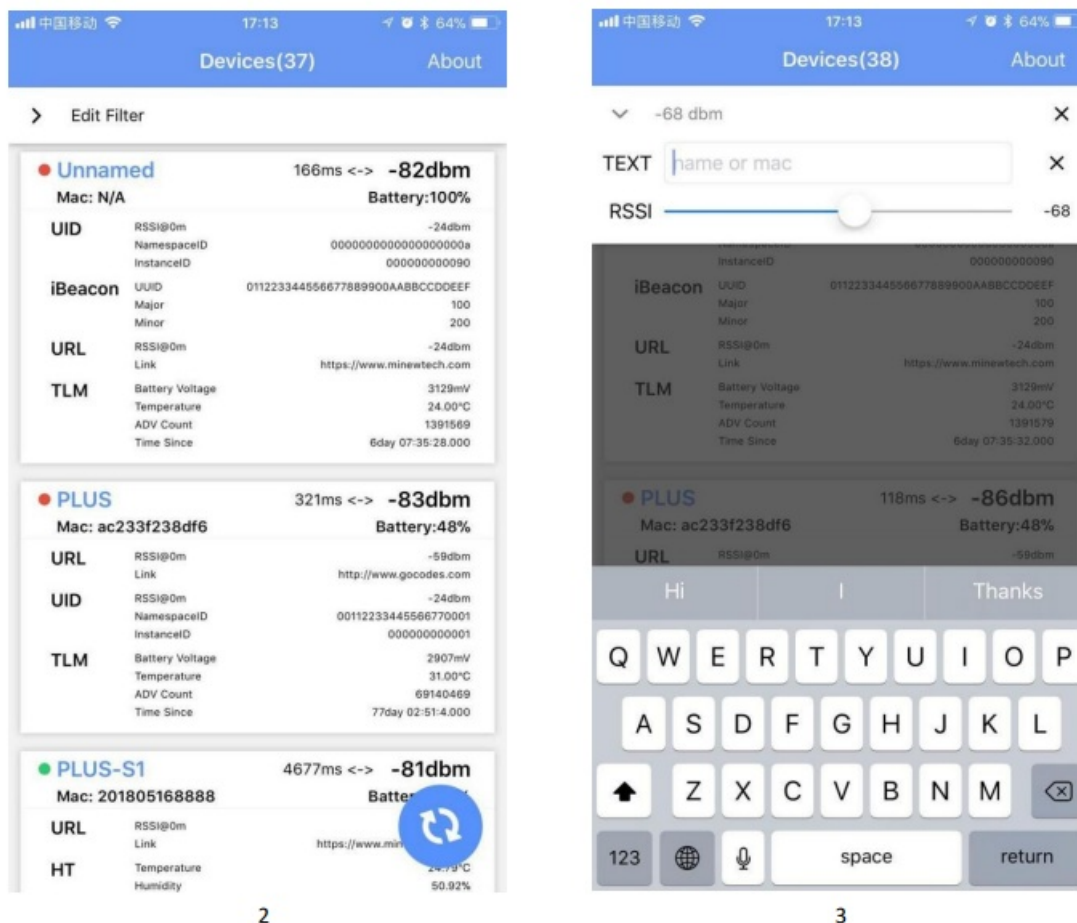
中国移动 17:13 64%

Devices(37) About

> Edit Filter

Unnamed 166ms <-> -82dbm
Mac: N/A Battery:100%

UID RSSI@0m -24dbm
NamespaceID 0000000000000000000a
InstanceID 000000000090

iBeacon UUID 0112233445566778899 00AABBCCDDEEF
Major 100
Minor 200

URL RSSI@0m -24dbm
Link https://www.minewtech.com

TLM Battery Voltage 3129mV
Temperature 24.00°C
ADV Count 1391569
Time Since 6day 07:35:28.000

PLUS 321ms <-> -83dbm
Mac: ac233f238df6 Battery:48%

URL RSSI@0m -59dbm
Link http://www.gocodes.com

UID RSSI@0m -24dbm
NamespaceID 00112233445566770001
InstanceID 000000000001

TLM Battery Voltage 2907mV
Temperature 31.00°C
ADV Count 69140469
Time Since 77day 02:51:4.000

PLUS-S1 4677ms <-> -81dbm
Mac: 201805168888 Batte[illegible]

URL RSSI@0m
Link https://www.min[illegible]

HT Temperature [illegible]°C
Humidity 50.92%

2

中国移动 17:13 64%

Devices(38) About

-68 dbm ×

TEXT name or mac ×

RSSI -68

InstanceID 000000000090

iBeacon UUID 0112233445566778899 00AABBCCDDEEF
Major 100
Minor 200

URL RSSI@0m -24dbm
Link https://www.minewtech.com

TLM Battery Voltage 3129mV
Temperature 24.00°C
ADV Count 1391579
Time Since 6day 07:35:32.000

PLUS 118ms <-> -86dbm
Mac: ac233f238df6 Battery:48%

URL RSSI@0m -59dbm

Hi I Thanks

Q W E R T Y U I O P
A S D F G H J K L
Z X C V B N M
123 space return

3